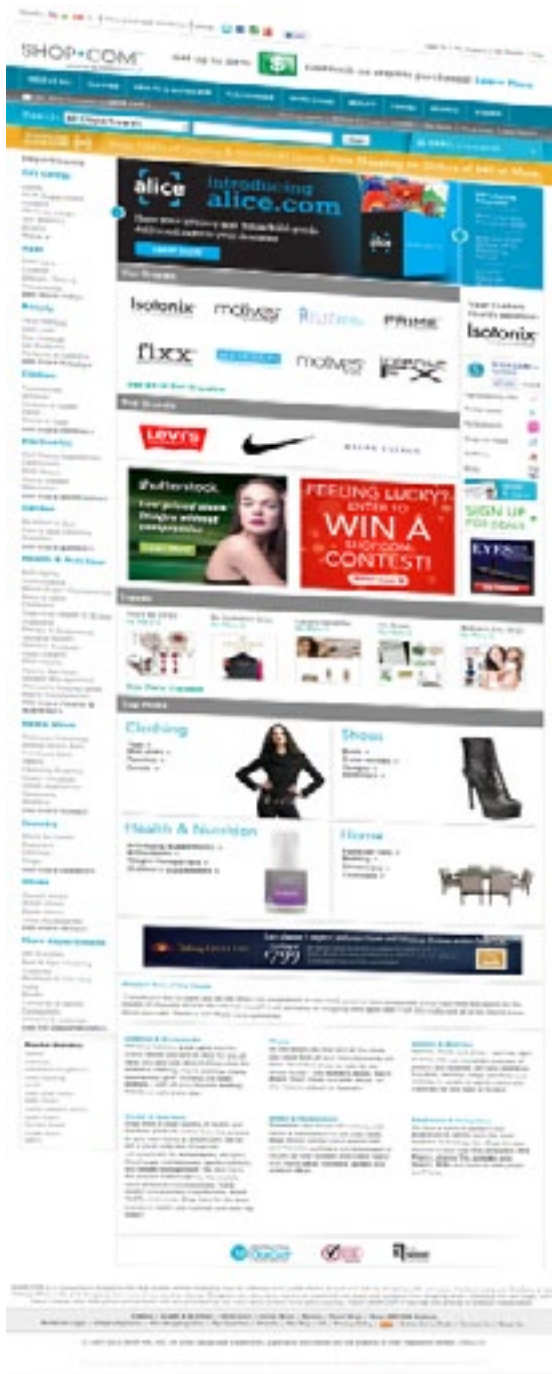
SHOP.COM

Get up to $5 cashback on eligible purchases Learn More

All Departments

Departments

alice
Introducing alice.com

Top Brands

Isotonix
motives
PRIME
fixx
motives

Top Brands

Levi's

Shutterstock

FEELING LUCKY? ENTER TO WIN A SHOP.COM CONTEST!

SIGN UP

Trends

Top Picks

Clothing

Shoes

Health & Nutrition

Home

$799